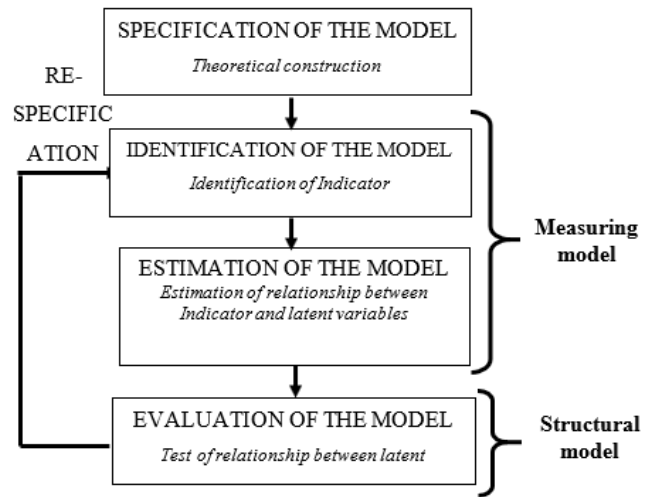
SPECIFICATION OF THE MODEL

Theoretical construction

RE-SPECIFICATION

IDENTIFICATION OF THE MODEL

Identification of Indicator

ESTIMATION OF THE MODEL

Estimation of relationship between Indicator and latent variables

Measuring model

EVALUATION OF THE MODEL

Test of relationship between latent

Structural model